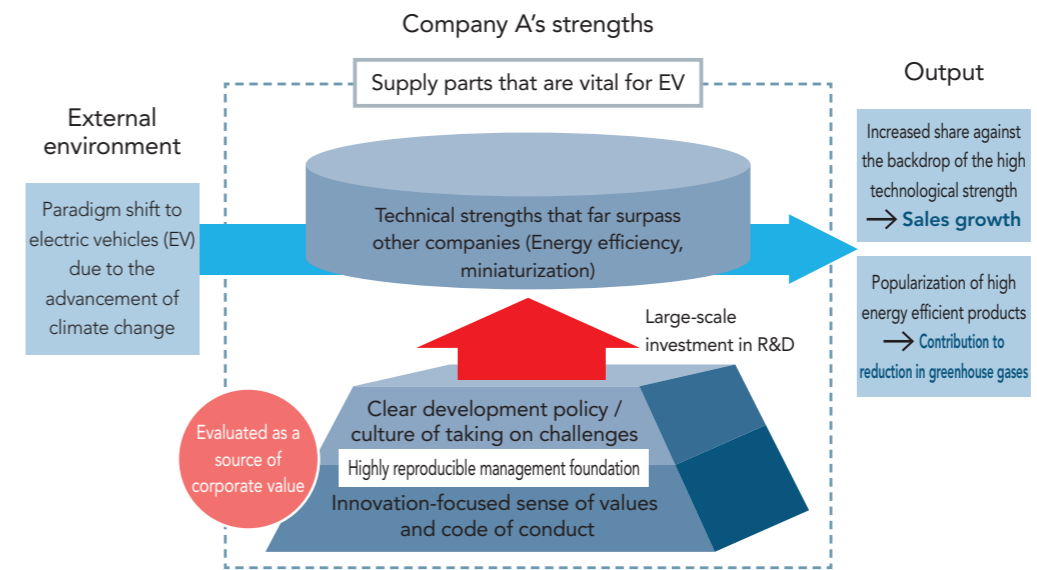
Company A's strengths

Supply parts that are vital for EV

External environment

Paradigm shift to electric vehicles (EV) due to the advancement of climate change

Technical strengths that far surpass other companies (Energy efficiency, miniaturization)

Large-scale investment in R&D

Clear development policy / culture of taking on challenges

Highly reproducible management foundation

Innovation-focused sense of values and code of conduct

Evaluated as a source of corporate value

Output

Increased share against the backdrop of the high technological strength → Sales growth

Popularization of high energy efficient products → Contribution to reduction in greenhouse gases